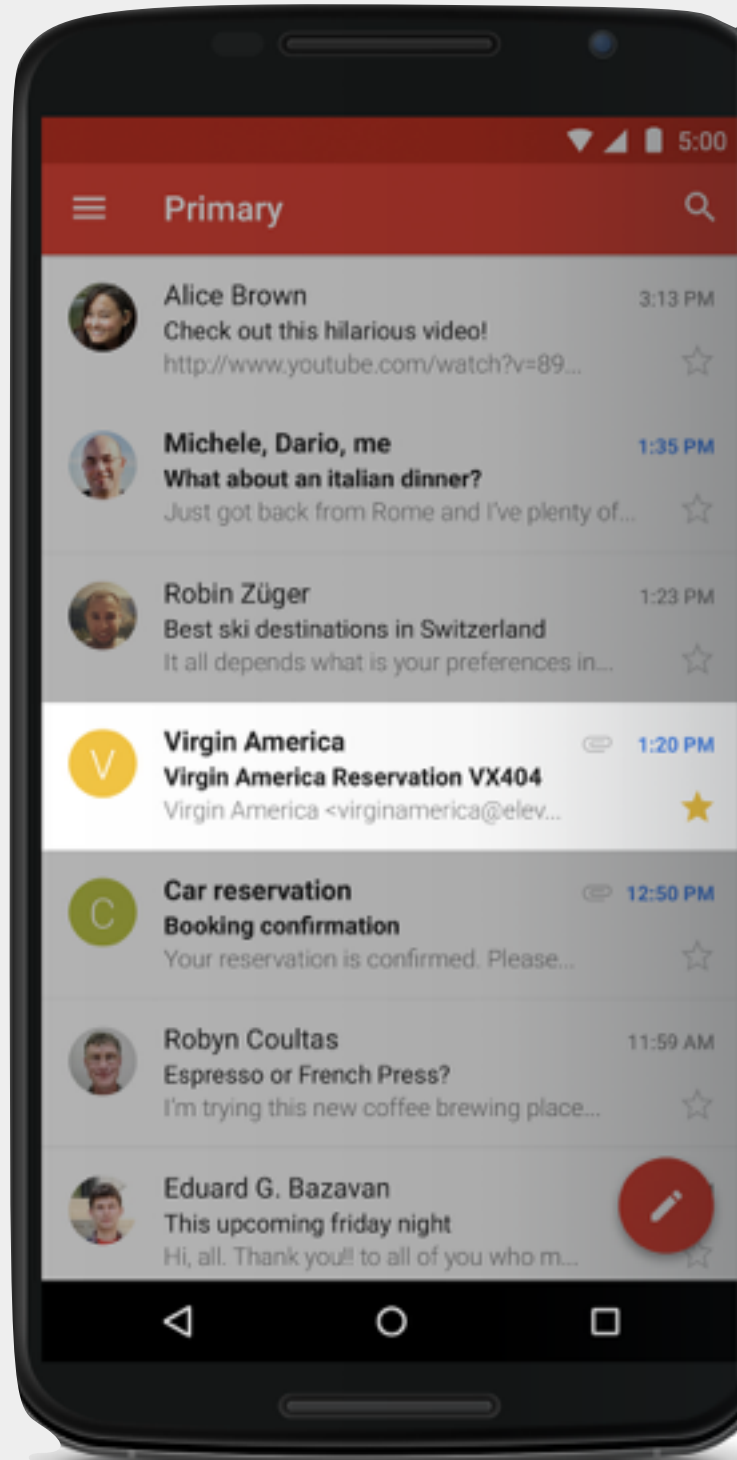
5:00

Primary

Alice Brown
3:13 PM
Check out this hilarious video!
http://www.youtube.com/watch?v=89...

Michele, Dario, me
1:35 PM
What about an italian dinner?
Just got back from Rome and I've plenty of...

Robin Züger
1:23 PM
Best ski destinations in Switzerland
It all depends what is your preferences in...

V
Virgin America
1:20 PM
Virgin America Reservation VX404
Virgin America <virginamerica@elev...

C
Car reservation
12:50 PM
Booking confirmation
Your reservation is confirmed. Please...

Robyn Coultas
11:59 AM
Espresso or French Press?
I'm trying this new coffee brewing place...

Eduard G. Bazavan
This upcoming friday night
Hi, all. Thank you!! to all of you who m...